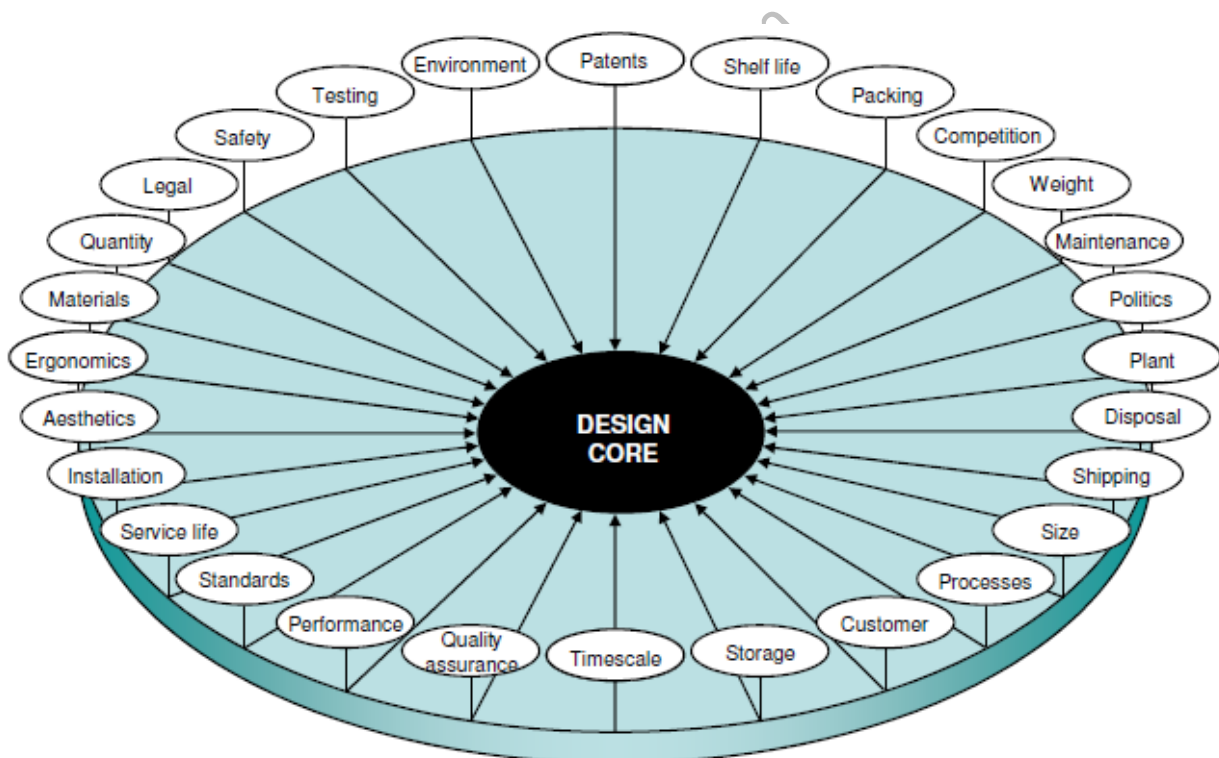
Environment
Patents
Shelf life
Testing
Packing
Safety
Competition
Legal
Weight
Quantity
Maintenance
Materials
Politics
Ergonomics
Plant
Aesthetics
DESIGN CORE
Disposal
Installation
Shipping
Service life
Size
Standards
Processes
Performance
Customer
Quality assurance
Timescale
Storage